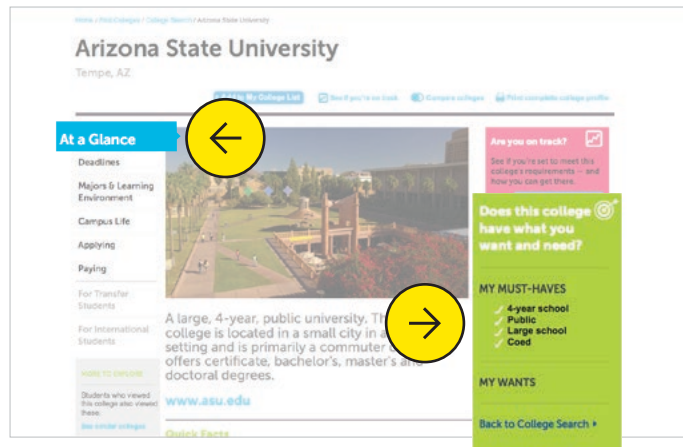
Home / Find Colleges / College Search / Arizona State University

Arizona State University

Tempe, AZ

+ Add to My College List

See if you're on track

Compare colleges

Print complete college profile

At a Glance

Deadlines

Majors & Learning Environment

Campus Life

Applying

Paying

For Transfer Students

For International Students

MORE TO EXPLORE

Students who viewed this college also viewed these:

See similar colleges

Are you on track?

See if you're set to meet this college's requirements — and how you can get there.

Does this college have what you want and need?

MY MUST-HAVES

4-year school
Public
Large school
Coed

MY WANTS

Back to College Search

A large, 4-year, public university. Th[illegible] college is located in a small city in a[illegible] setting and is primarily a commuter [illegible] offers certificate, bachelor's, master's and doctoral degrees.

www.asu.edu

Quick Facts